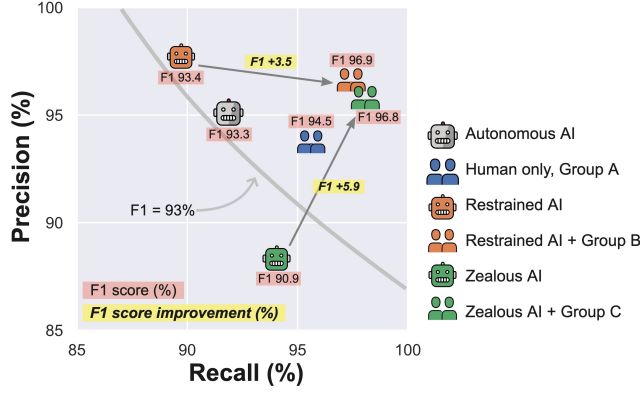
100
95
90
85
Precision (%)
85
90
95
100
Recall (%)

F1 93.4
F1 +3.5
F1 96.9
F1 93.3
F1 94.5
F1 96.8
F1 = 93%
F1 +5.9
F1 90.9
F1 score (%)
F1 score improvement (%)

Autonomous AI
Human only, Group A
Restrained AI
Restrained AI + Group B
Zealous AI
Zealous AI + Group C